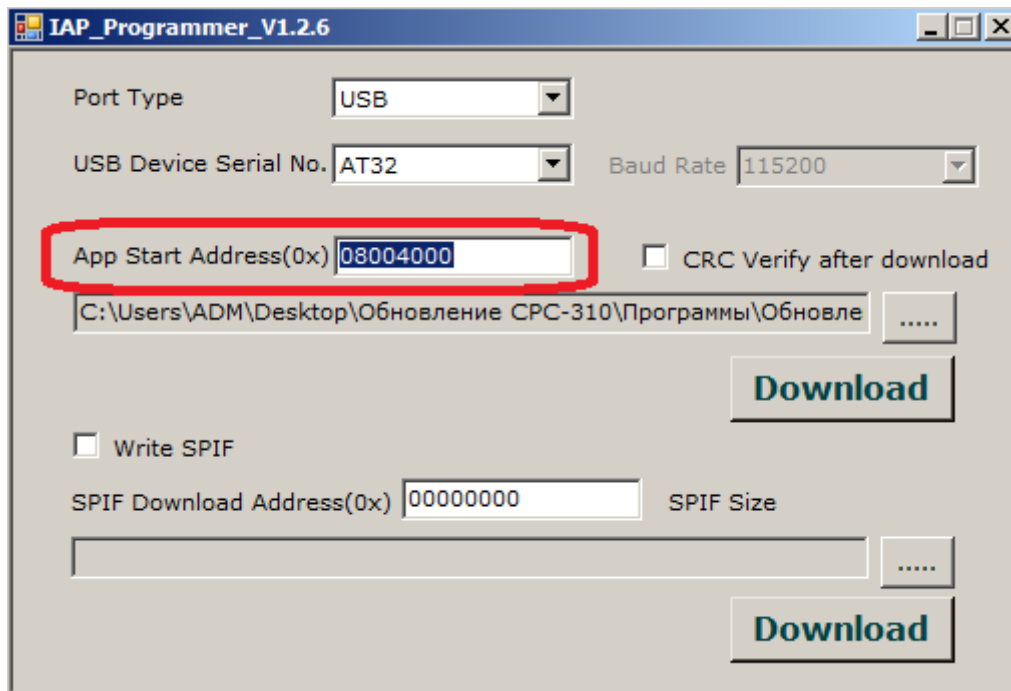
IAP_Programmer_V1.2.6

Port Type USB

USB Device Serial No. AT32

Baud Rate 115200

App Start Address(0x) 08004000

CRC Verify after download

C:\Users\ADM\Desktop\Обновление СРС-310\Программы\Обновле

.....

Download

Write SPIF

SPIF Download Address(0x) 00000000

SPIF Size

.....

Download